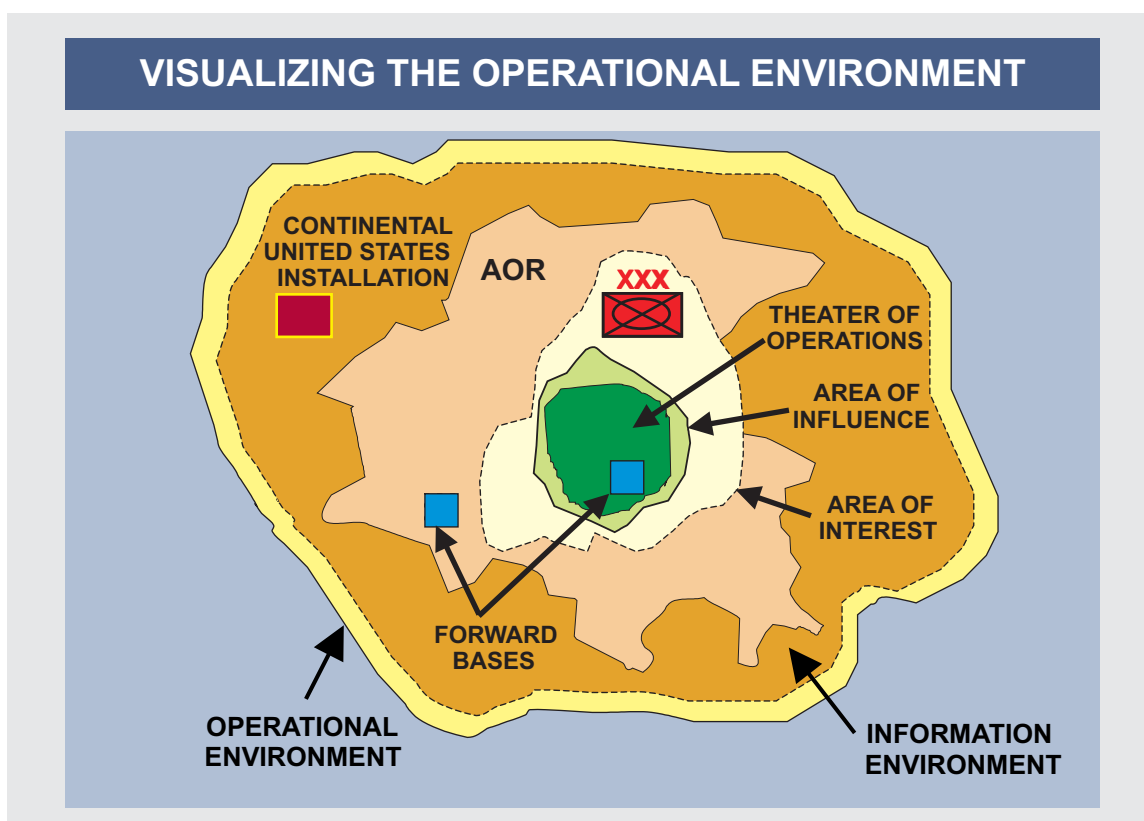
VISUALIZING THE OPERATIONAL ENVIRONMENT

CONTINENTAL UNITED STATES INSTALLATION

AOR

XXX

THEATER OF OPERATIONS

AREA OF INFLUENCE

AREA OF INTEREST

FORWARD BASES

OPERATIONAL ENVIRONMENT

INFORMATION ENVIRONMENT